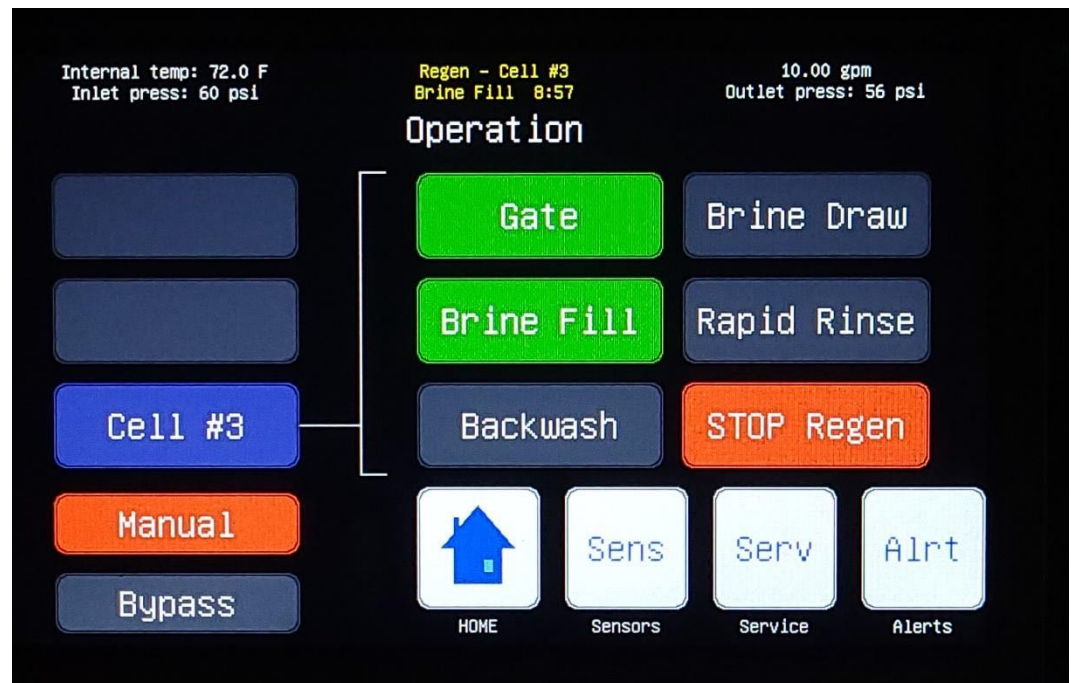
Internal temp: 72.0 F
Inlet press: 60 psi

Regen - Cell #3
Brine Fill 8:57

10.00 gpm
Outlet press: 56 psi

Operation

Gate
Brine Draw
Brine Fill
Rapid Rinse
Cell #3
Backwash
STOP Regen
Manual
Bypass

HOME
Sens
Sensors
Serv
Service
Alrt
Alerts